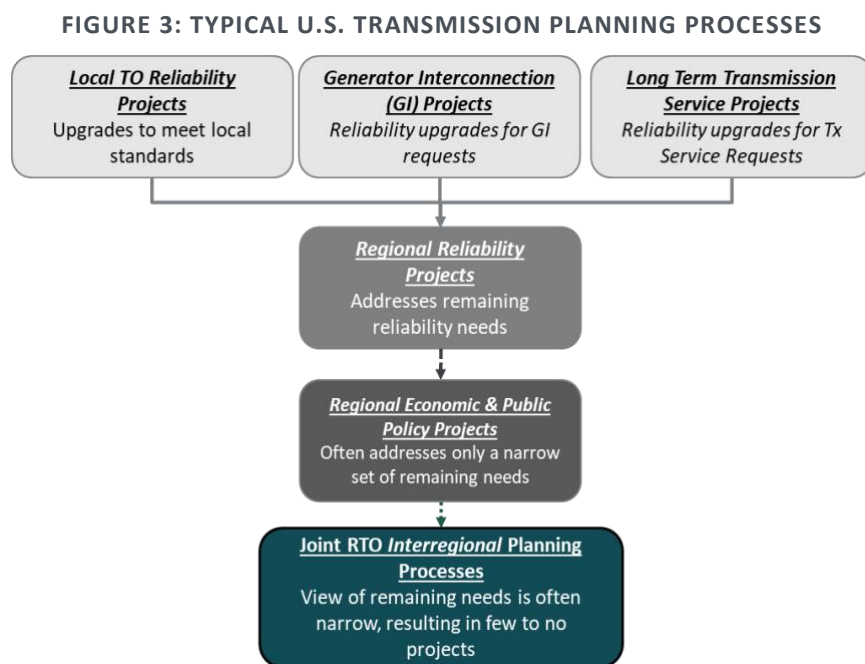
FIGURE 3: TYPICAL U.S. TRANSMISSION PLANNING PROCESSES

Local TO Reliability Projects
Upgrades to meet local standards

Generator Interconnection (GI) Projects
Reliability upgrades for GI requests

Long Term Transmission Service Projects
Reliability upgrades for Tx Service Requests

Regional Reliability Projects
Addresses remaining reliability needs

Regional Economic & Public Policy Projects
Often addresses only a narrow set of remaining needs

Joint RTO Interregional Planning Processes
View of remaining needs is often narrow, resulting in few to no projects